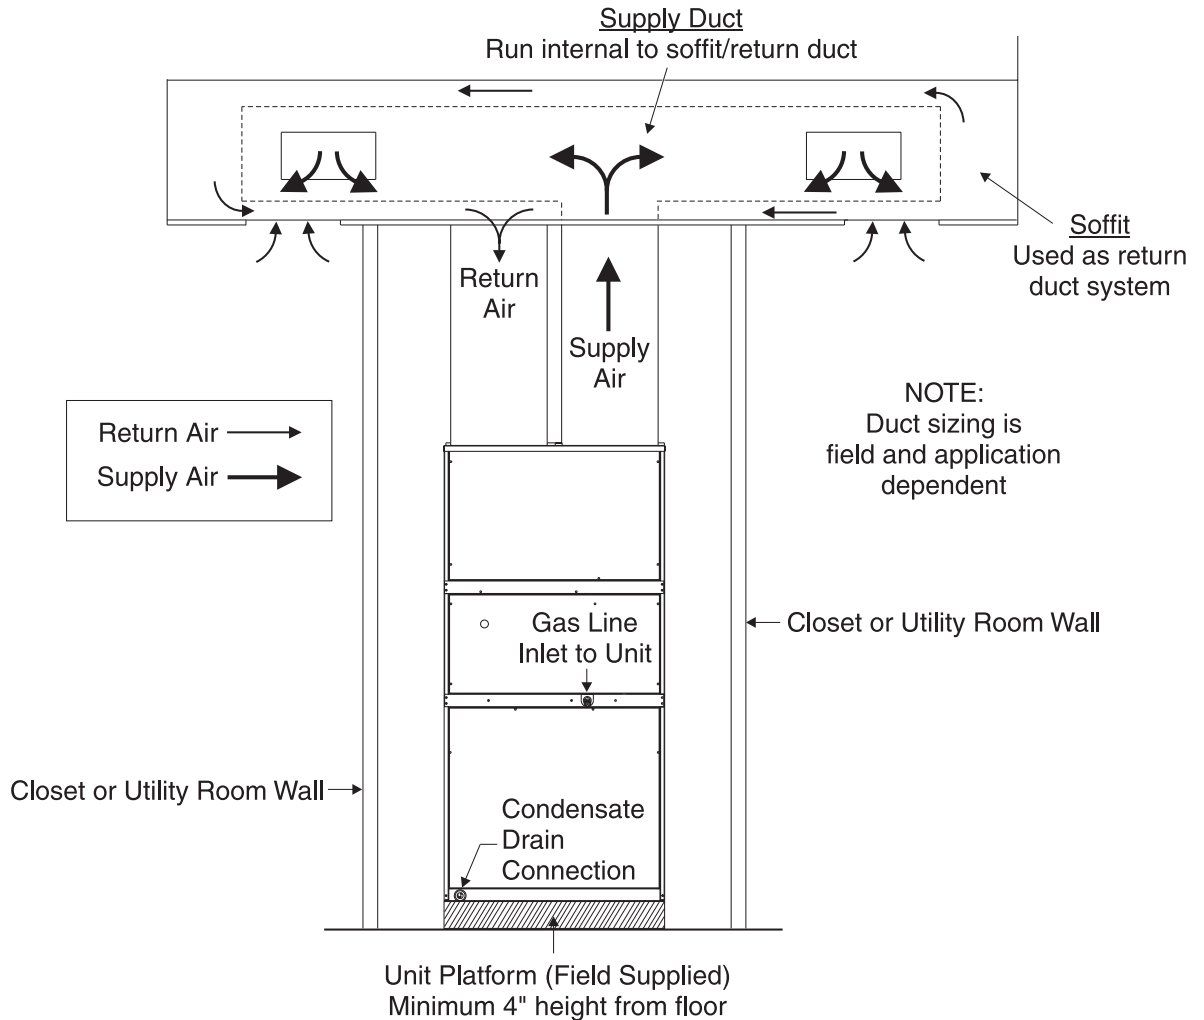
Supply Duct
Run internal to soffit/return duct

Soffit
Used as return duct system

Return Air

Supply Air

Return Air
Supply Air

NOTE:
Duct sizing is field and application dependent

Gas Line Inlet to Unit

Closet or Utility Room Wall

Closet or Utility Room Wall

Condensate Drain Connection

Unit Platform (Field Supplied)
Minimum 4" height from floor